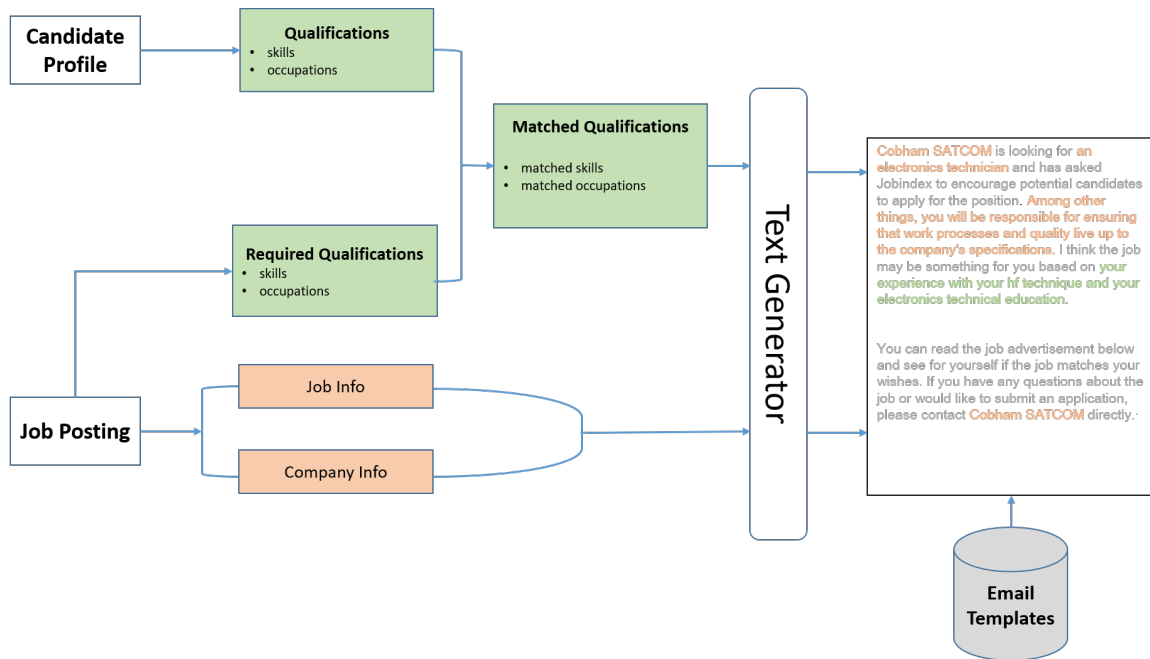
Candidate Profile

Qualifications
- skills
- occupations

Matched Qualifications
- matched skills
- matched occupations

Required Qualifications
- skills
- occupations

Job Posting

Job Info

Company Info

Text Generator

Cobham SATCOM is looking for an electronics technician and has asked Jobindex to encourage potential candidates to apply for the position. Among other things, you will be responsible for ensuring that work processes and quality live up to the company's specifications. I think the job may be something for you based on your experience with your hf technique and your electronics technical education.

You can read the job advertisement below and see for yourself if the job matches your wishes. If you have any questions about the job or would like to submit an application, please contact Cobham SATCOM directly.

Email Templates